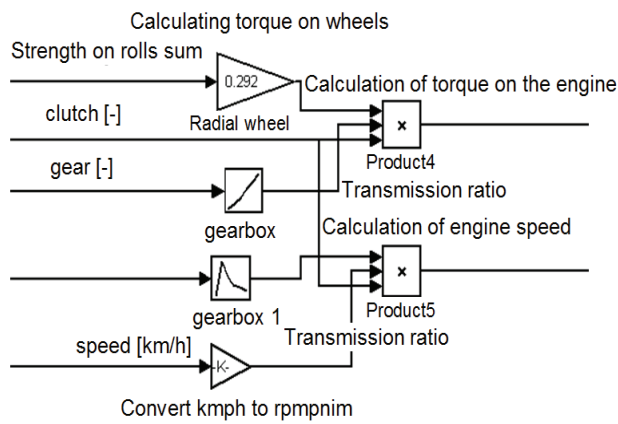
Calculating torque on wheels
Strength on rolls sum
0.292
Calculation of torque on the engine
clutch [-]
Radial wheel
×
Product4
gear [-]
Transmission ratio
gearbox
Calculation of engine speed
×
gearbox 1
Product5
Transmission ratio
speed [km/h]
-K-
Convert kmph to rpmpnim